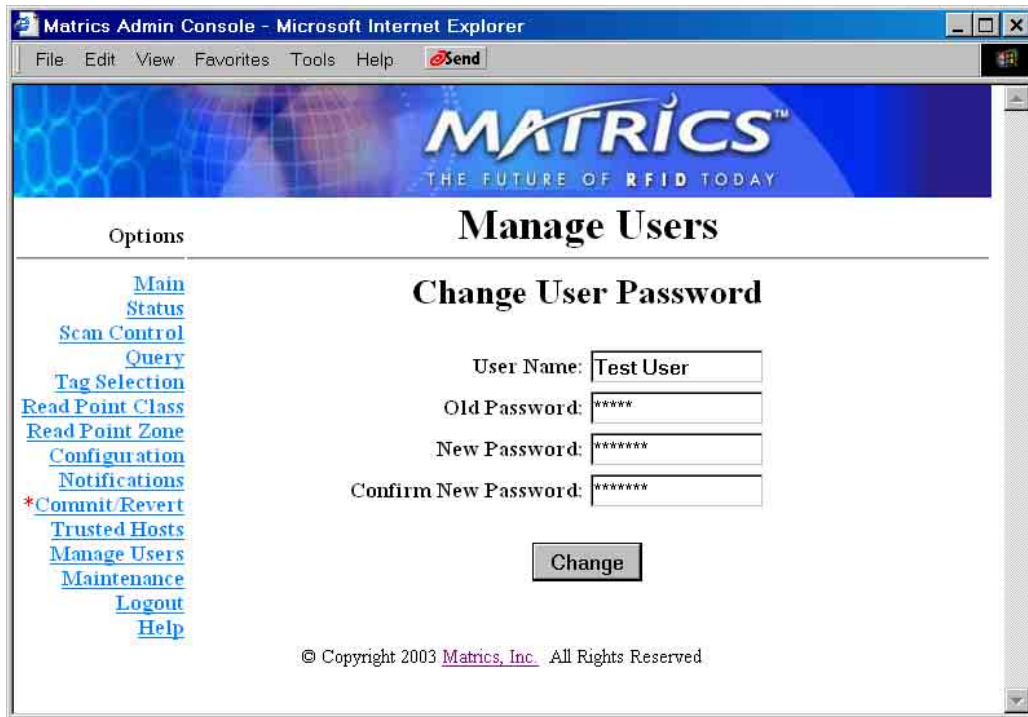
Matrics Admin Console - Microsoft Internet Explorer

File Edit View Favorites Tools Help Send

MATRICS™
THE FUTURE OF RFID TODAY

Options

Manage Users

Main
Status
Scan Control
Query
Tag Selection
Read Point Class
Read Point Zone
Configuration
Notifications
*Commit/Revert
Trusted Hosts
Manage Users
Maintenance
Logout
Help

Change User Password

User Name: Test User
Old Password: *****
New Password: *******
Confirm New Password: *******

Change

© Copyright 2003 Matrics, Inc. All Rights Reserved